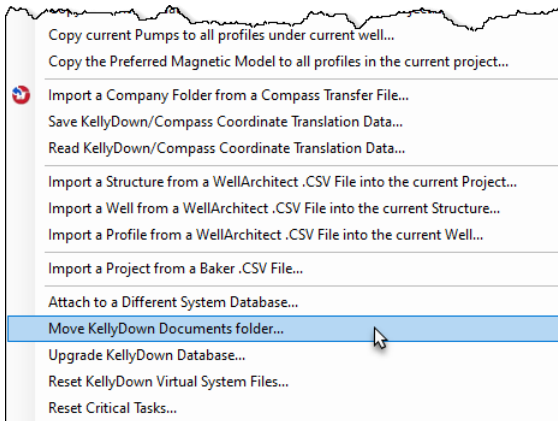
Copy current Pumps to all profiles under current well...
Copy the Preferred Magnetic Model to all profiles in the current project...

Import a Company Folder from a Compass Transfer File...
Save KellyDown/Compass Coordinate Translation Data...
Read KellyDown/Compass Coordinate Translation Data...

Import a Structure from a WellArchitect .CSV File into the current Project...
Import a Well from a WellArchitect .CSV File into the current Structure...
Import a Profile from a WellArchitect .CSV File into the current Well...

Import a Project from a Baker .CSV File...

Attach to a Different System Database...
Move KellyDown Documents folder...
Upgrade KellyDown Database...
Reset KellyDown Virtual System Files...
Reset Critical Tasks...